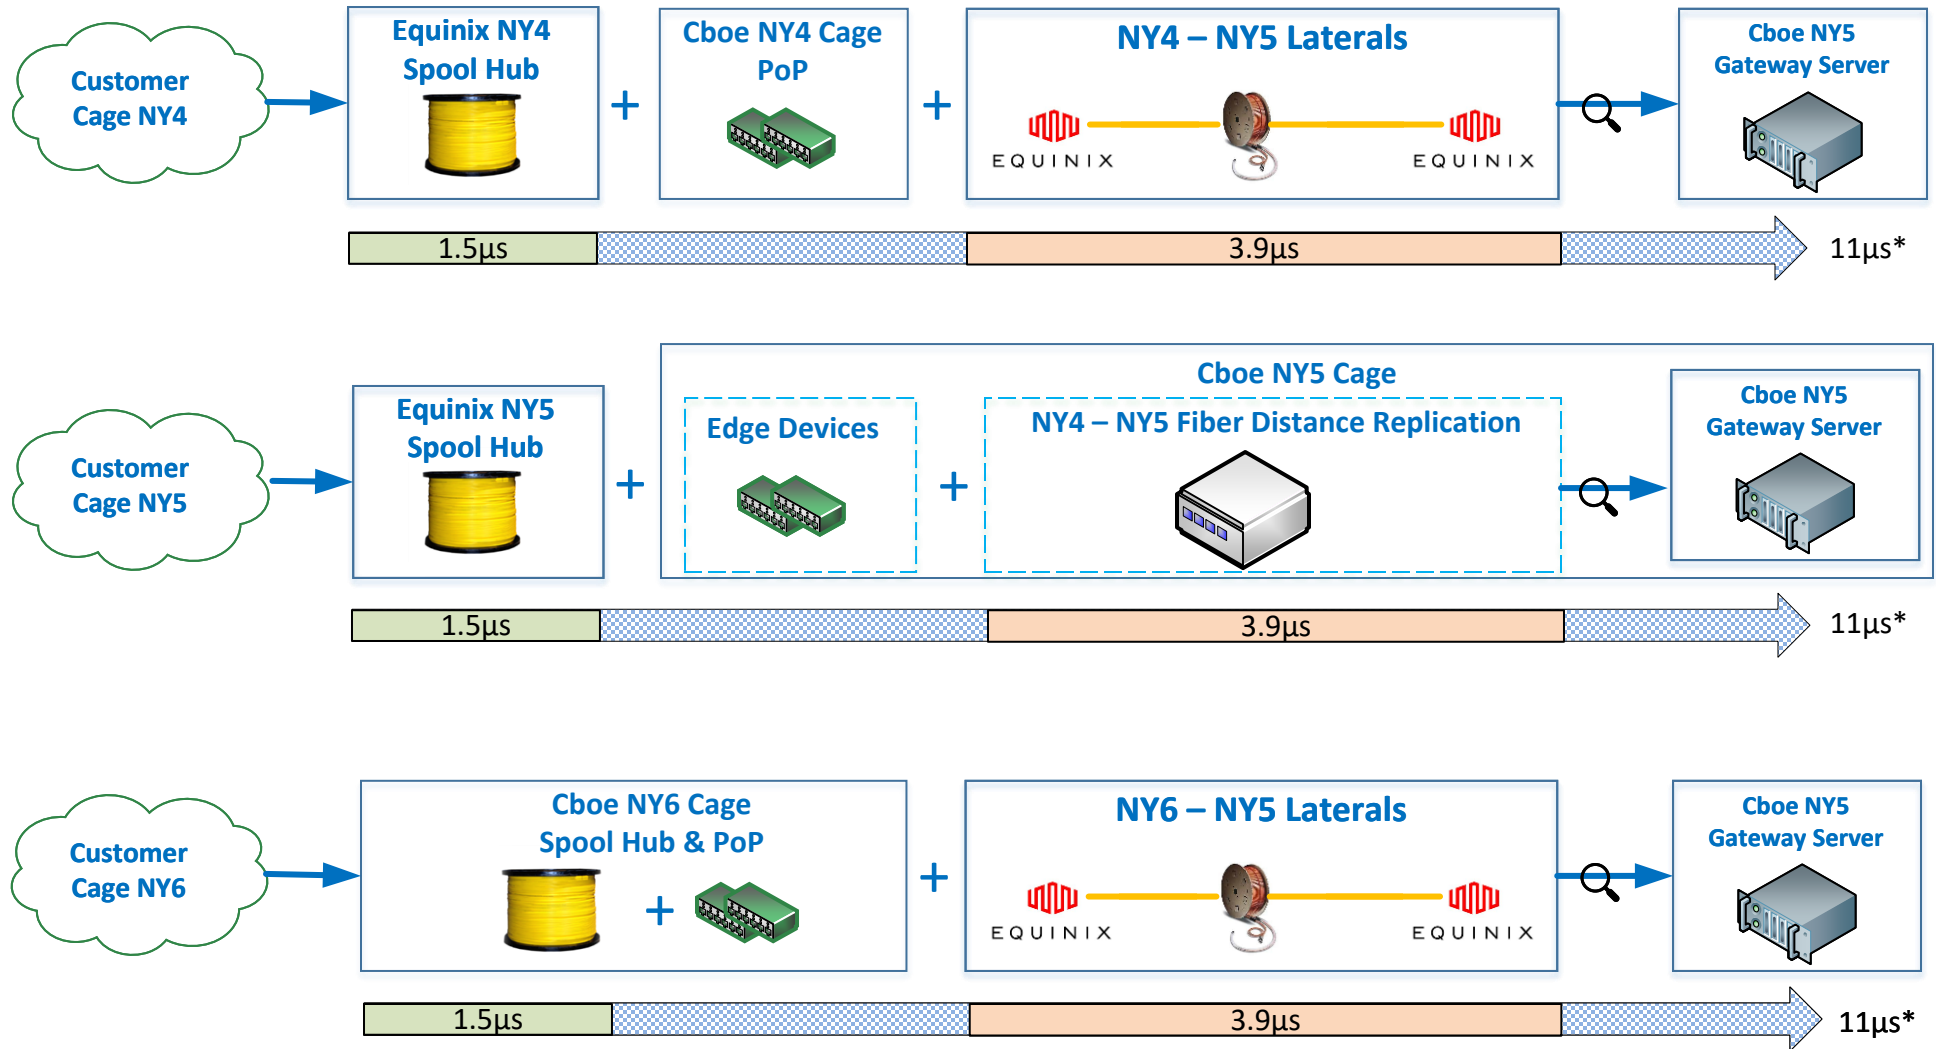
Customer Cage NY4

Equinix NY4 Spool Hub

+

Cboe NY4 Cage PoP

+

NY4 – NY5 Laterals

EQUINIX

EQUINIX

Cboe NY5 Gateway Server

1.5μs

3.9μs

11μs*

Customer Cage NY5

Equinix NY5 Spool Hub

+

Cboe NY5 Cage

Edge Devices

+

NY4 – NY5 Fiber Distance Replication

Cboe NY5 Gateway Server

1.5μs

3.9μs

11μs*

Customer Cage NY6

Cboe NY6 Cage Spool Hub & PoP

+

+

NY6 – NY5 Laterals

EQUINIX

EQUINIX

Cboe NY5 Gateway Server

1.5μs

3.9μs

11μs*